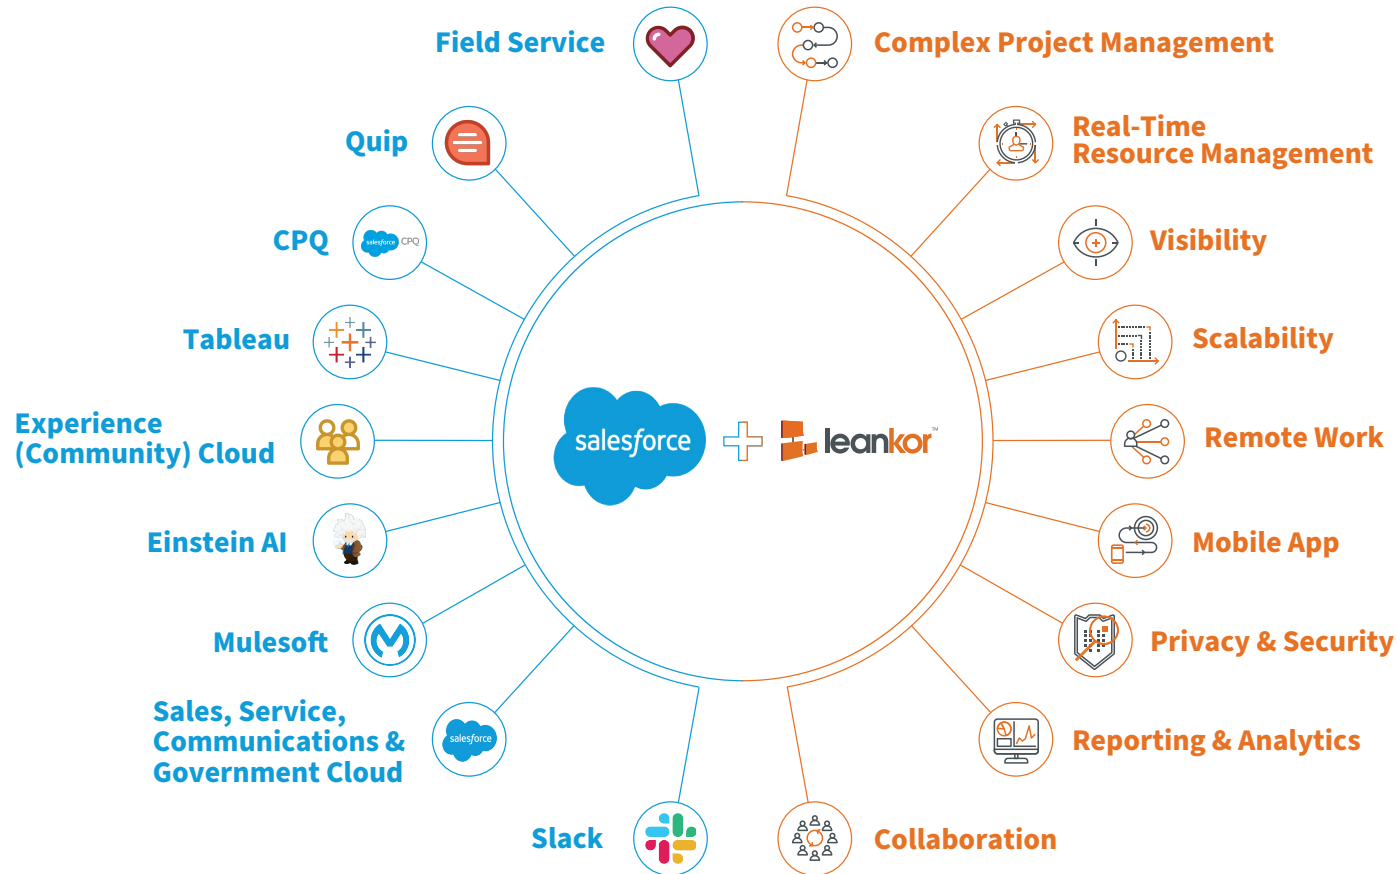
Field Service

Complex Project Management

Quip

Real-Time Resource Management

CPQ

salesforce CPQ

Visibility

Tableau

Scalability

Experience (Community) Cloud

salesforce

leankor™

Remote Work

Einstein AI

Mobile App

Mulesoft

Privacy & Security

Sales, Service, Communications & Government Cloud

salesforce

Reporting & Analytics

Slack

Collaboration